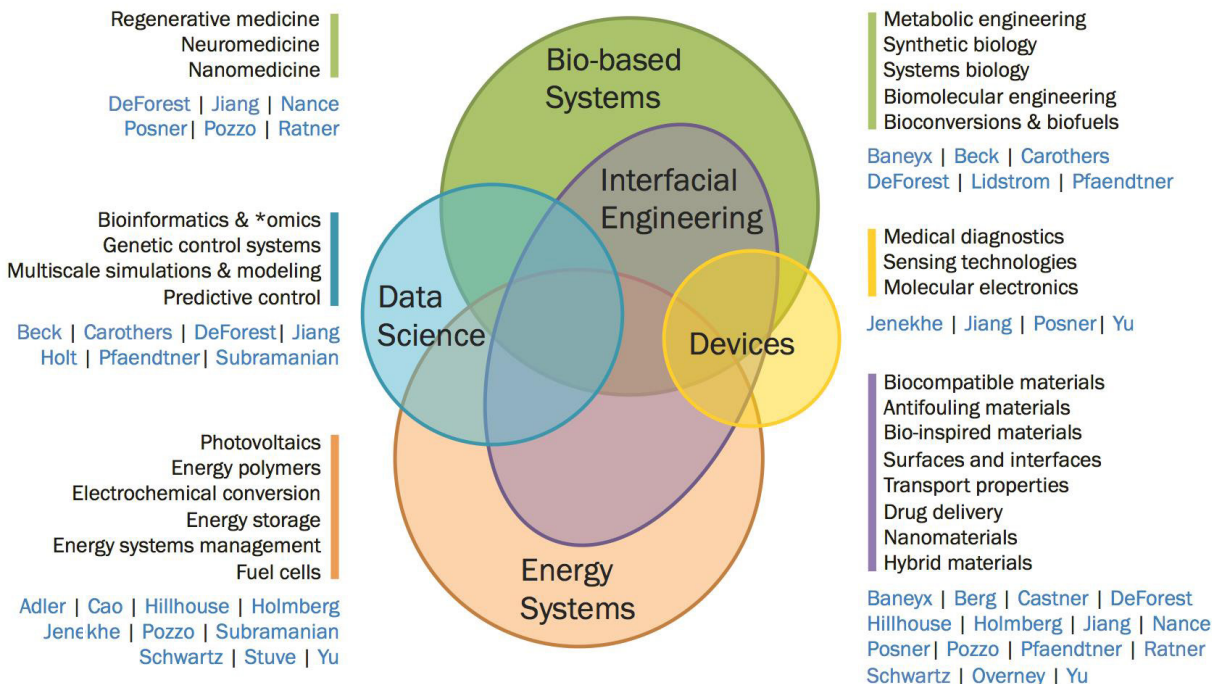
Regenerative medicine
Neuromedicine
Nanomedicine

DeForest | Jiang | Nance
Posner| Pozzo | Ratner

Bioinformatics & *omics
Genetic control systems
Multiscale simulations & modeling
Predictive control

Beck | Carothers | DeForest| Jiang
Holt | Pfaendtner| Subramanian

Photovoltaics
Energy polymers
Electrochemical conversion
Energy storage
Energy systems management
Fuel cells

Adler | Cao | Hillhouse | Holmberg
Jenekhe | Pozzo | Subramanian
Schwartz | Stuve | Yu

Bio-based Systems

Interfacial Engineering

Data Science

Devices

Energy Systems

Metabolic engineering
Synthetic biology
Systems biology
Biomolecular engineering
Bioconversions & biofuels

Baneyx | Beck | Carothers
DeForest | Lidstrom | Pfaendtner

Medical diagnostics
Sensing technologies
Molecular electronics

Jenekhe | Jiang | Posner| Yu

Biocompatible materials
Antifouling materials
Bio-inspired materials
Surfaces and interfaces
Transport properties
Drug delivery
Nanomaterials
Hybrid materials

Baneyx | Berg | Castner | DeForest
Hillhouse | Holmberg | Jiang | Nance
Posner| Pozzo | Pfaendtner | Ratner
Schwartz | Overney | Yu